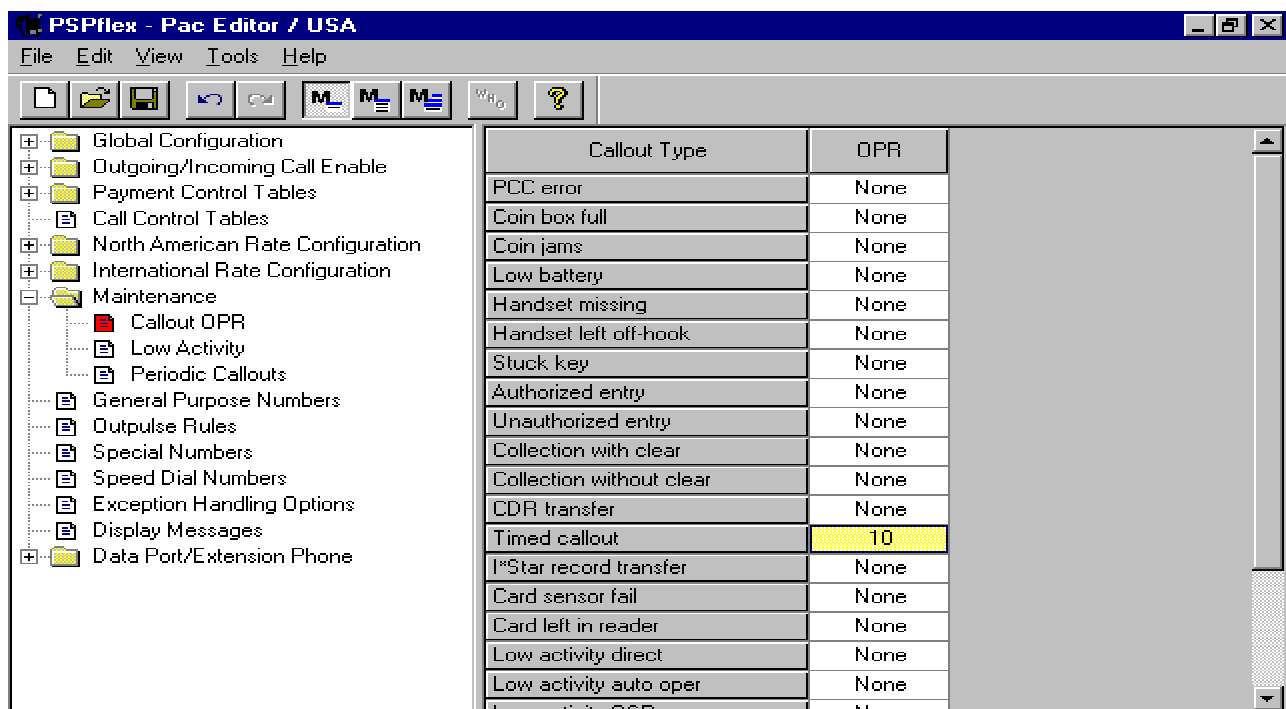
PSPflex - Pac Editor / USA

File Edit View Tools Help

Global Configuration
Outgoing/Incoming Call Enable
Payment Control Tables
Call Control Tables
North American Rate Configuration
International Rate Configuration
Maintenance
Callout OPR
Low Activity
Periodic Callouts
General Purpose Numbers
Outpulse Rules
Special Numbers
Speed Dial Numbers
Exception Handling Options
Display Messages
Data Port/Extension Phone

| Callout Type | OPR |
|---|---|
| PCC error | None |
| Coin box full | None |
| Coin jams | None |
| Low battery | None |
| Handset missing | None |
| Handset left off-hook | None |
| Stuck key | None |
| Authorized entry | None |
| Unauthorized entry | None |
| Collection with clear | None |
| Collection without clear | None |
| CDR transfer | None |
| Timed callout | 10 |
| I*Star record transfer | None |
| Card sensor fail | None |
| Card left in reader | None |
| Low activity direct | None |
| Low activity auto oper | None |
| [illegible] | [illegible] |